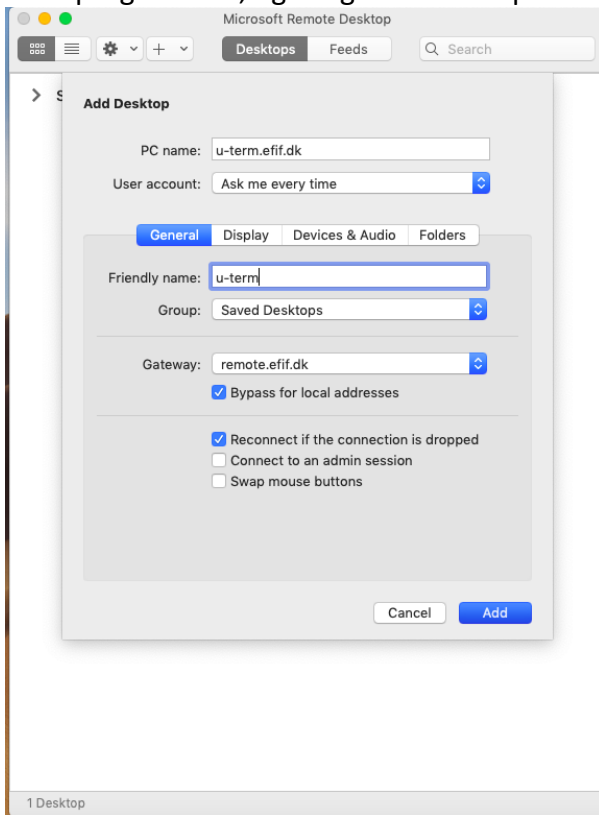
Microsoft Remote Desktop

Desktops Feeds

Search

S

Add Desktop

PC name: u-term.efif.dk

User account: Ask me every time

General Display Devices & Audio Folders

Friendly name: u-term

Group: Saved Desktops

Gateway: remote.efif.dk

Bypass for local addresses

Reconnect if the connection is dropped

Connect to an admin session

Swap mouse buttons

Cancel Add

1 Desktop